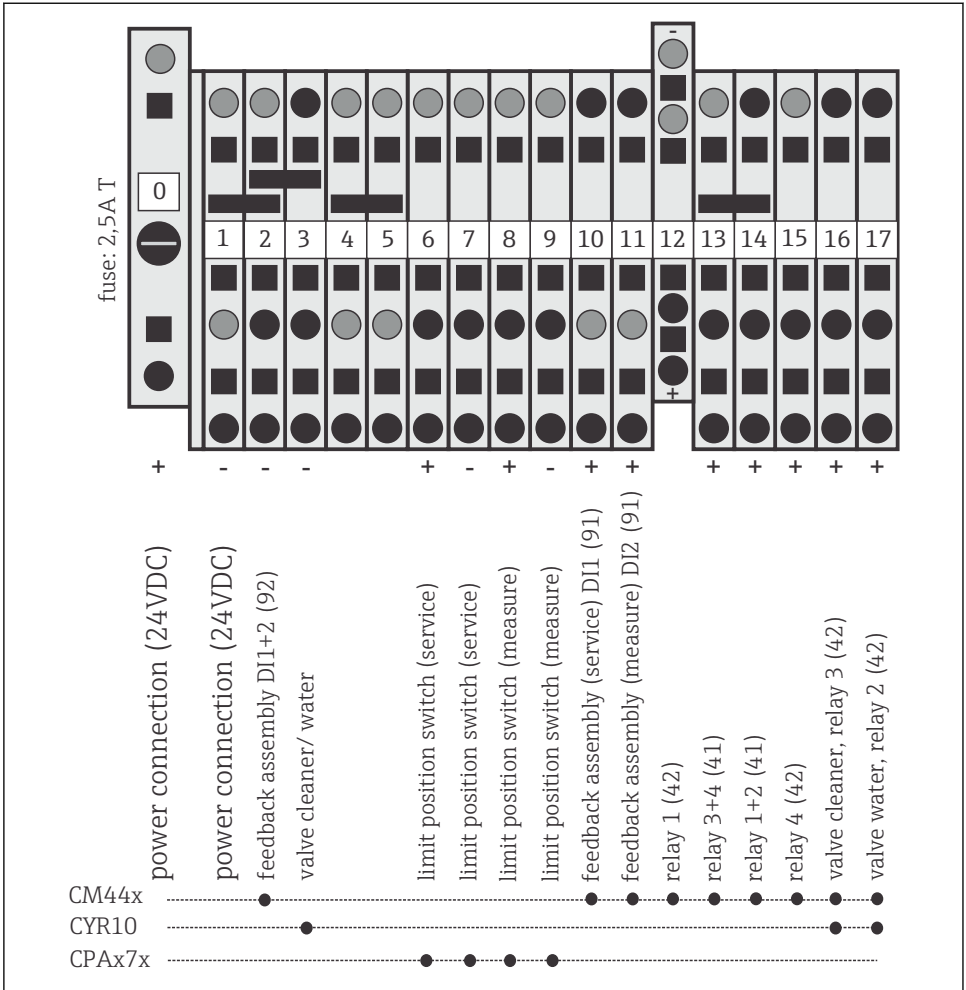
fuse: 2,5A T

0

-

1 | 2 | 3 | 4 | 5 | 6 | 7 | 8 | 9 | 10 | 11 | 12 | 13 | 14 | 15 | 16 | 17

+

+ - - - + - + - + + + + + + +

power connection (24VDC)
power connection (24VDC)
feedback assembly DI1+2 (92)
valve cleaner/ water
limit position switch (service)
limit position switch (service)
limit position switch (measure)
limit position switch (measure)
feedback assembly (service) DI1 (91)
feedback assembly (measure) DI2 (91)
relay 1 (42)
relay 3+4 (41)
relay 1+2 (41)
relay 4 (42)
valve cleaner, relay 3 (42)
valve water, relay 2 (42)

CM44x
CYR10
CPAx7x